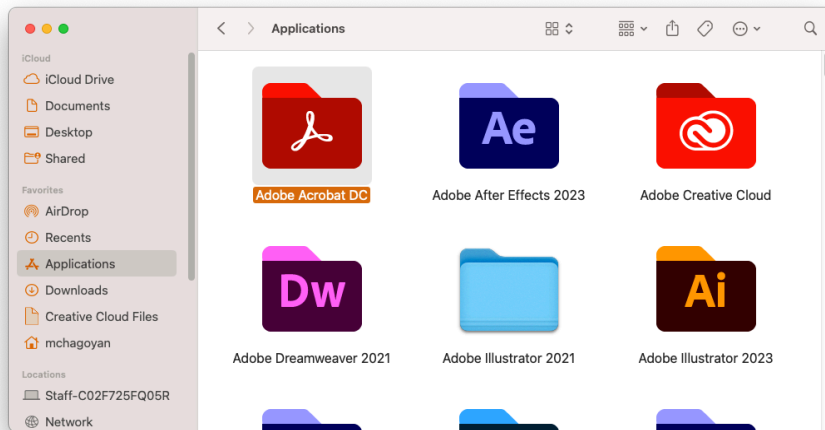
Applications

iCloud
iCloud Drive
Documents
Desktop
Shared

Favorites
AirDrop
Recents
Applications
Downloads
Creative Cloud Files
mchagoyan

Locations
Staff-C02F725FQ05R
Network

Adobe Acrobat DC
Ae
Adobe After Effects 2023
Adobe Creative Cloud
Dw
Adobe Dreamweaver 2021
Adobe Illustrator 2021
Ai
Adobe Illustrator 2023